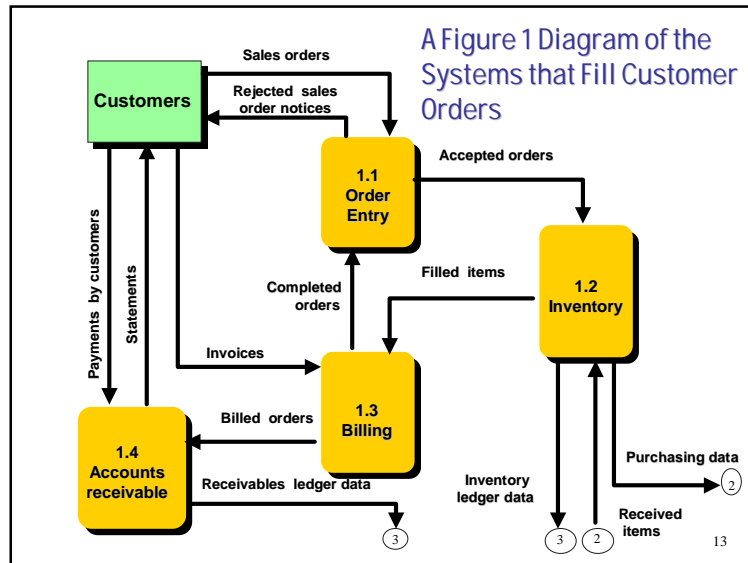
A Figure 1 Diagram of the Systems that Fill Customer Orders

Customers

Sales orders

Rejected sales order notices

1.1 Order Entry

Accepted orders

1.2 Inventory

Filled items

Completed orders

Payments by customers

Statements

Invoices

1.3 Billing

Billed orders

1.4 Accounts receivable

Receivables ledger data

3

Inventory ledger data

3

2

Received items

Purchasing data

2

13